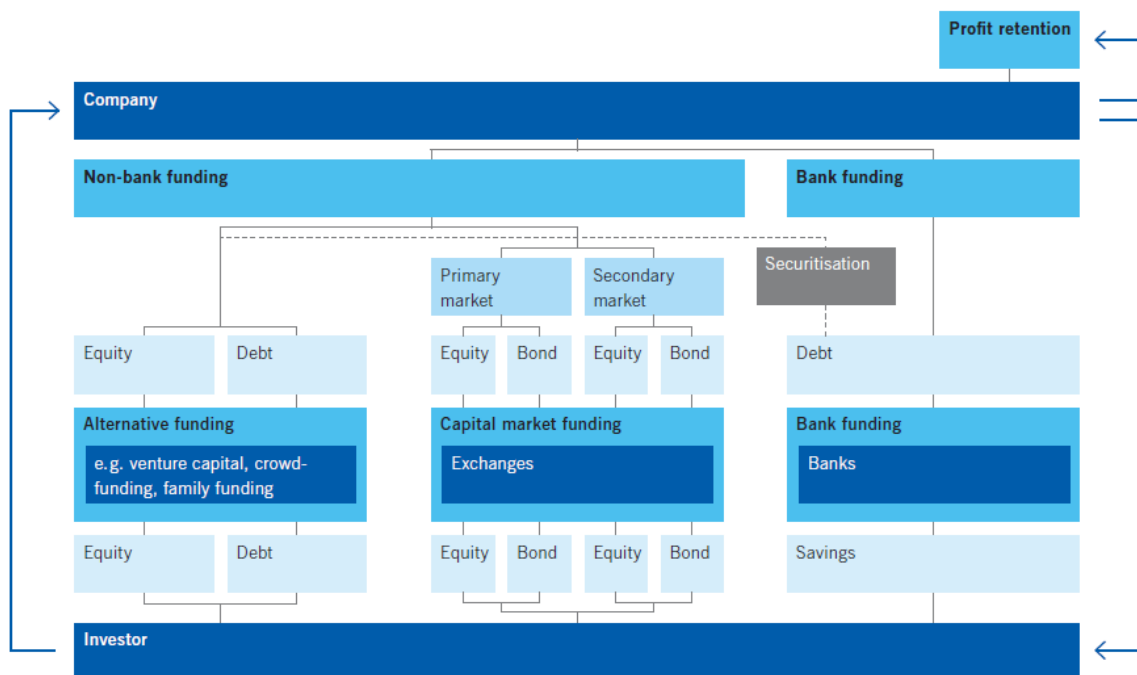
Profit retention

Company

Non-bank funding

Bank funding

Primary market

Secondary market

Securitisation

Equity

Debt

Equity

Bond

Equity

Bond

Debt

Alternative funding

e.g. venture capital, crowd-funding, family funding

Capital market funding

Exchanges

Bank funding

Banks

Equity

Debt

Equity

Bond

Equity

Bond

Savings

Investor